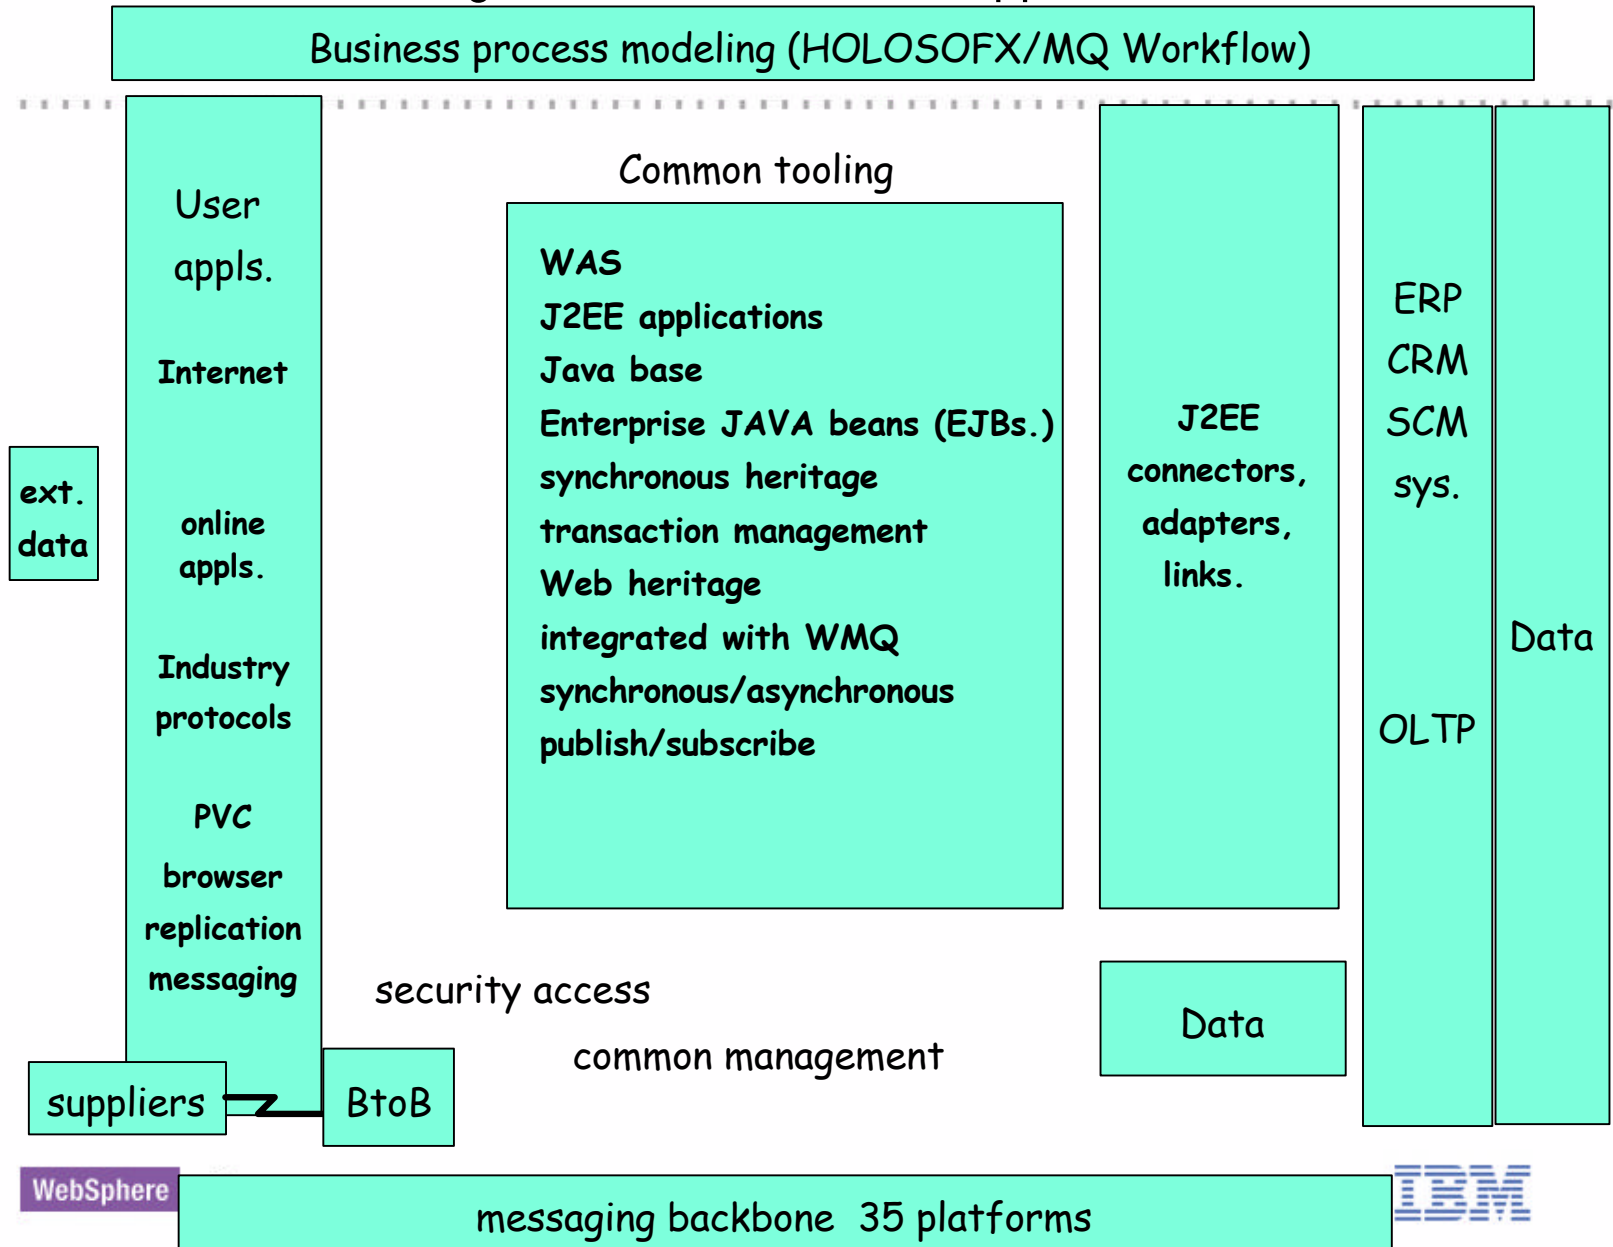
Business process modeling (HOLOSOFX/MQ Workflow)

User appls.

Internet

online appls.

Industry protocols

PVC browser replication messaging

ext. data

Common tooling

WAS
J2EE applications
Java base
Enterprise JAVA beans (EJBs.)
synchronous heritage
transaction management
Web heritage
integrated with WMQ
synchronous/asynchronous
publish/subscribe

J2EE connectors, adapters, links.

ERP
CRM
SCM
sys.

OLTP

Data

security access

common management

Data

suppliers

BtoB

WebSphere

messaging backbone 35 platforms

IBM